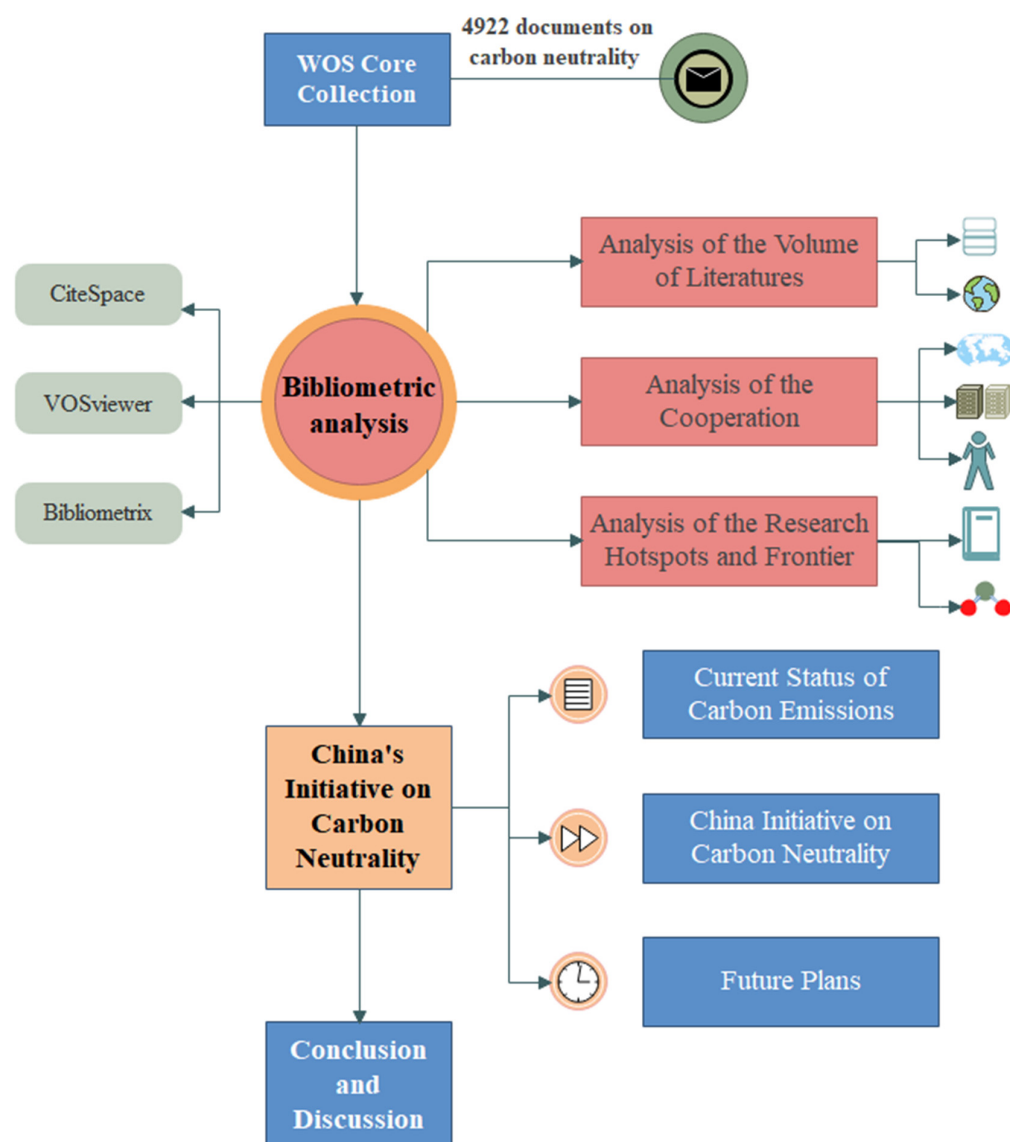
WOS Core Collection

4922 documents on carbon neutrality

CiteSpace

VOSviewer

Bibliometrix

Bibliometric analysis

Analysis of the Volume of Literatures

Analysis of the Cooperation

Analysis of the Research Hotspots and Frontier

China's Initiative on Carbon Neutrality

Current Status of Carbon Emissions

China Initiative on Carbon Neutrality

Future Plans

Conclusion and Discussion